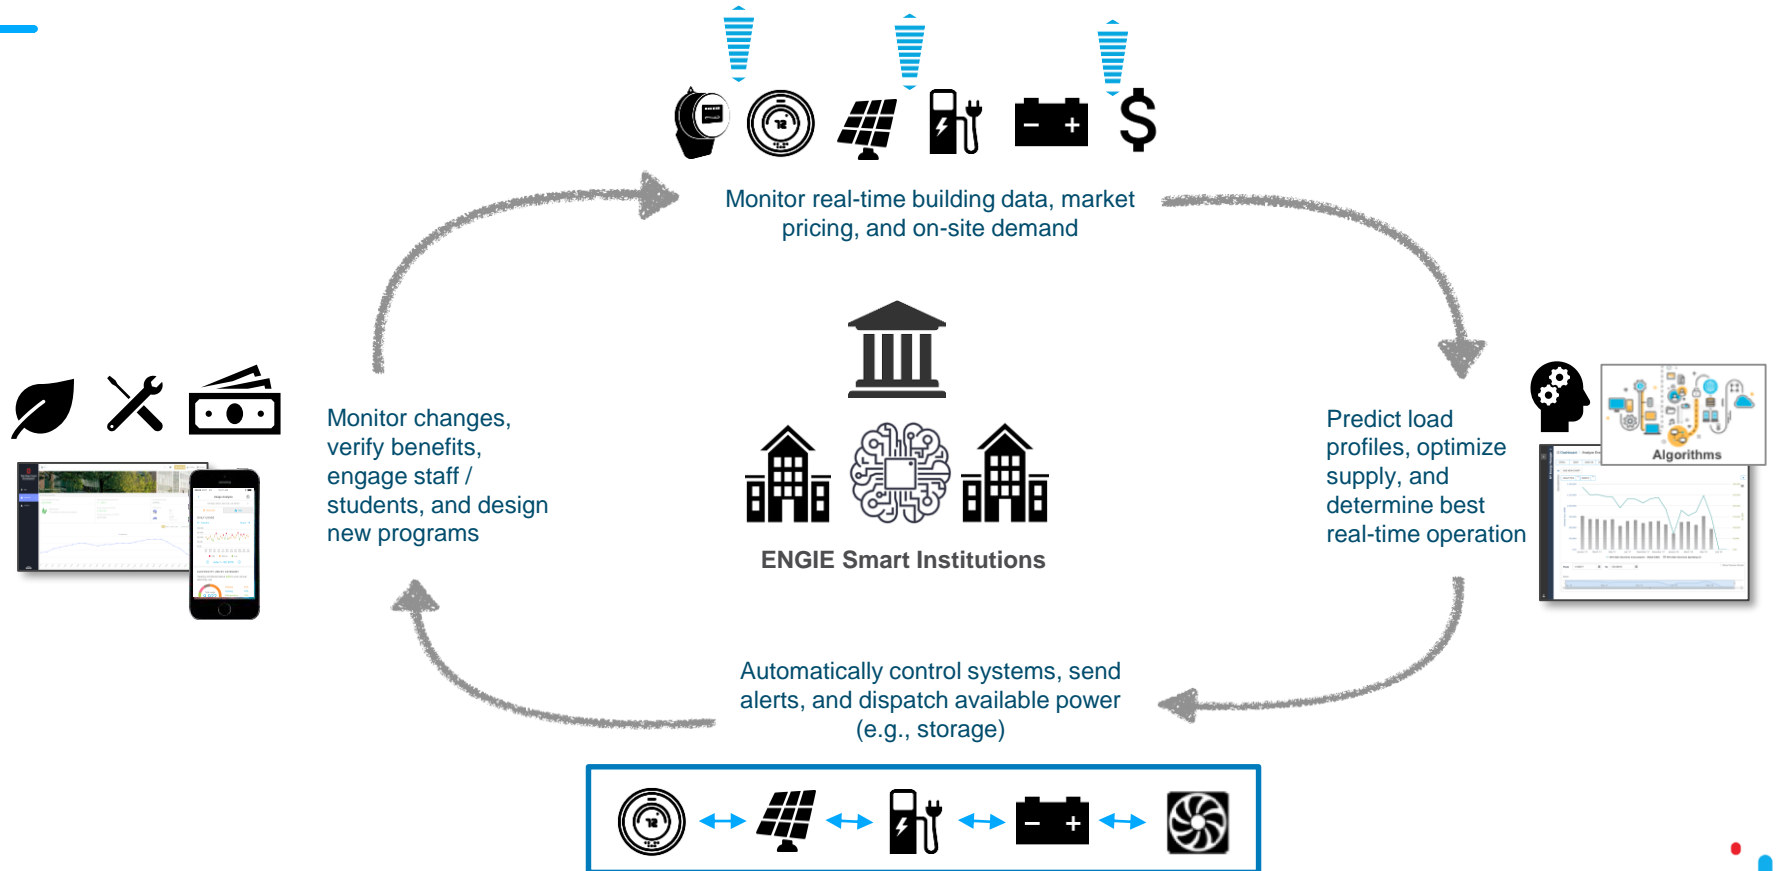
Monitor real-time building data, market pricing, and on-site demand

Predict load profiles, optimize supply, and determine best real-time operation

Algorithms

ENGIE Smart Institutions

Monitor changes, verify benefits, engage staff / students, and design new programs

Automatically control systems, send alerts, and dispatch available power (e.g., storage)